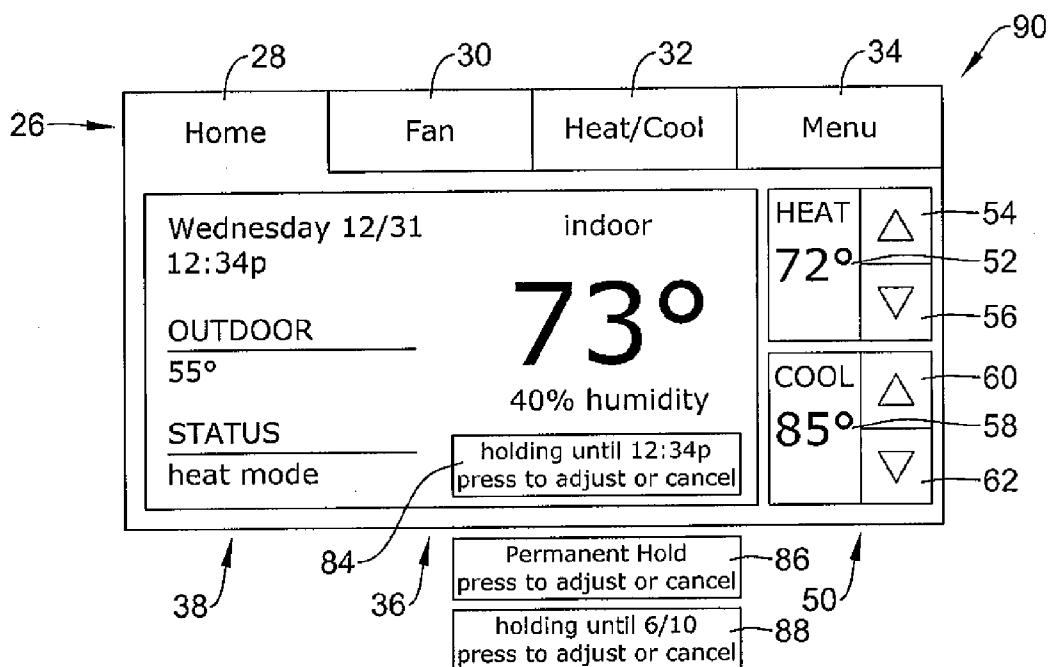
90

28 30 32 34

26

Home

Fan

Heat/Cool

Menu

Wednesday 12/31
12:34p

OUTDOOR
55°

STATUS
heat mode

indoor

73°

40% humidity

holding until 12:34p
press to adjust or cancel

HEAT
72°

54
52
56

COOL
85°

60
58
62

84

38

36

Permanent Hold
press to adjust or cancel

86

50

holding until 6/10
press to adjust or cancel

88